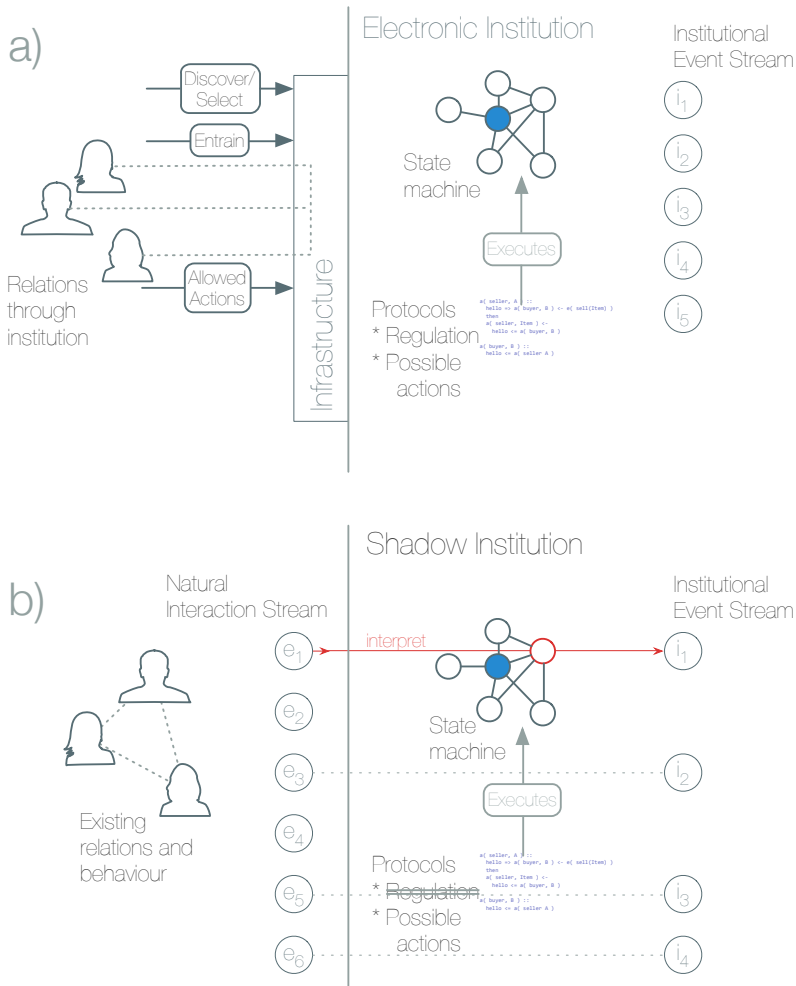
a)

Discover/ Select

Entrain

Allowed Actions

Relations through institution

Infrastructure

Electronic Institution

State machine

Executes

Protocols
* Regulation
* Possible actions

a( seller, A ) ::
hello => a( buyer, B ) <- e( sell(Item) )
then
a( seller, Item ) <-
hello <= a( buyer, B )
a( buyer, B ) ::
hello <= a( seller A )

Institutional Event Stream

$i_1$
$i_2$
$i_3$
$i_4$
$i_5$

b)

Shadow Institution

Natural Interaction Stream

Existing relations and behaviour

$e_1$
$e_2$
$e_3$
$e_4$
$e_5$
$e_6$

interpret

State machine

Executes

Protocols
* ~~Regulation~~
* Possible actions

a( seller, A ) ::
hello => a( buyer, B ) <- e( sell(Item) )
then
a( seller, Item ) <-
hello <= a( buyer, B )
a( buyer, B ) ::
hello <= a( seller A )

Institutional Event Stream

$i_1$
$i_2$
$i_3$
$i_4$